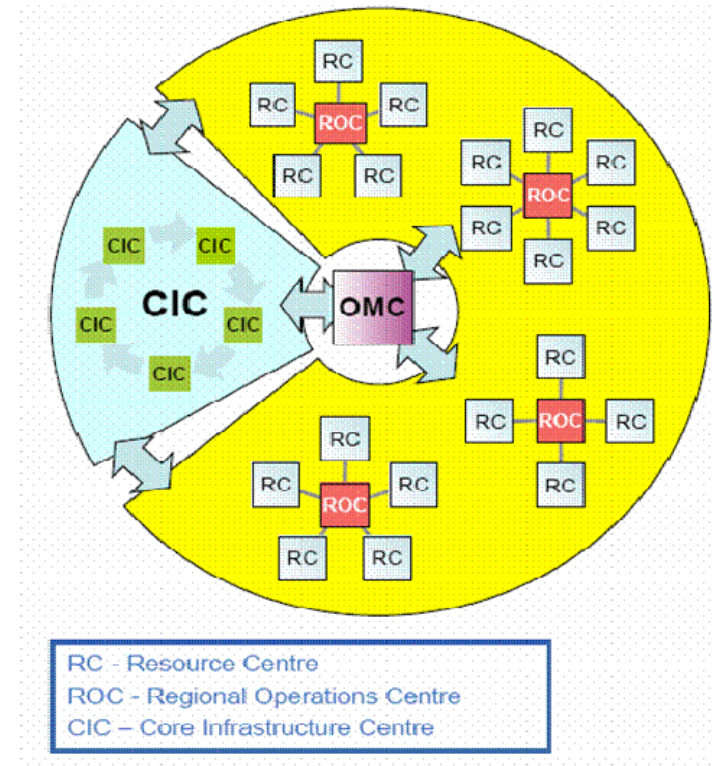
RC
RC
ROC
RC
RC
RC

RC
RC
RC
ROC
RC
RC
RC

CIC
CIC
CIC
CIC
CIC
CIC
CIC

OMC

RC
RC
ROC
RC
RC

RC
RC
ROC
RC
RC
RC

RC - Resource Centre
ROC - Regional Operations Centre
CIC – Core Infrastructure Centre